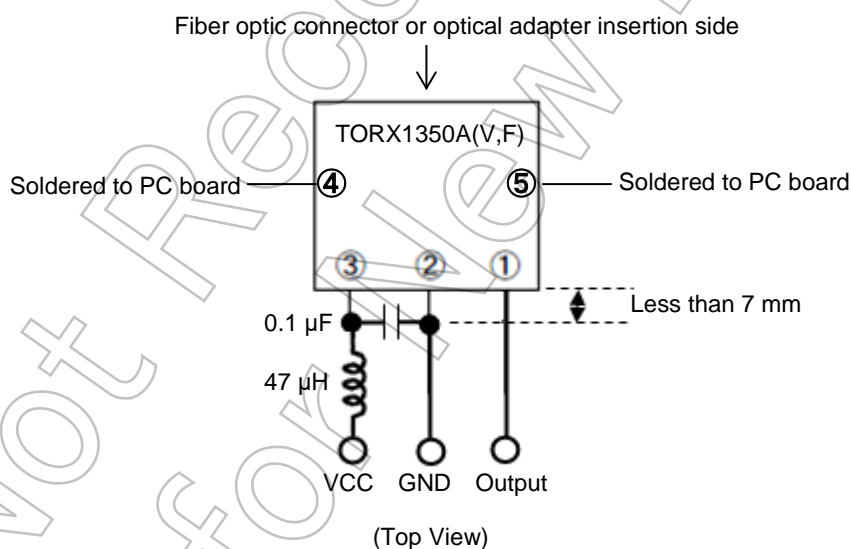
Fiber optic connector or optical adapter insertion side

TORX1350A(V,F)

Soldered to PC board ④

⑤ Soldered to PC board

③ ② ①

Less than 7 mm

0.1 μF

47 μH

VCC GND Output

(Top View)

Not Recommended for New Design